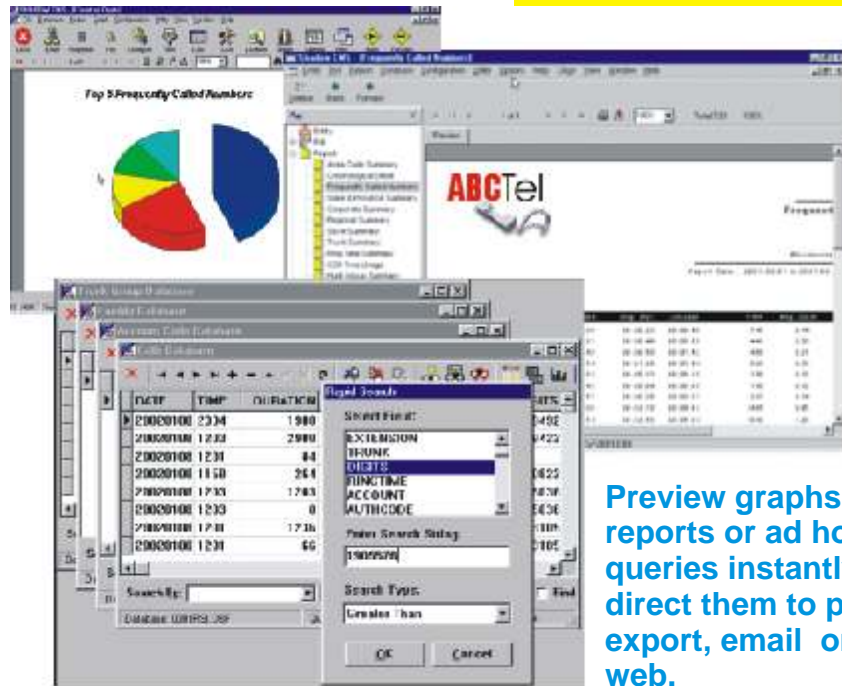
Top 5 Frequently Called Numbers

ABCTel

Rapid Search

Search Field:

EXTENSION
TRUNK
DIGITS
RINGTIME
ACCOUNT
AUTHCODE

Enter Search String:

19009570

Search Type:

Greater Than

OK

Cancel

| DATE | TIME | DURATION |
|---|---|---|
| 20020108 | 2334 | 1900 |
| 20020108 | 1233 | 2900 |
| 20020108 | 1231 | 84 |
| 20020108 | 1150 | 264 |
| 20020108 | 1233 | 1703 |
| 20020108 | 1233 | 0 |
| 20020108 | 1231 | 1716 |
| 20020108 | 1231 | 66 |

Search By:

Database: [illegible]

Find

Preview graphs, reports or ad ho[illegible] queries instantl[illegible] direct them to p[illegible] export, email o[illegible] web.